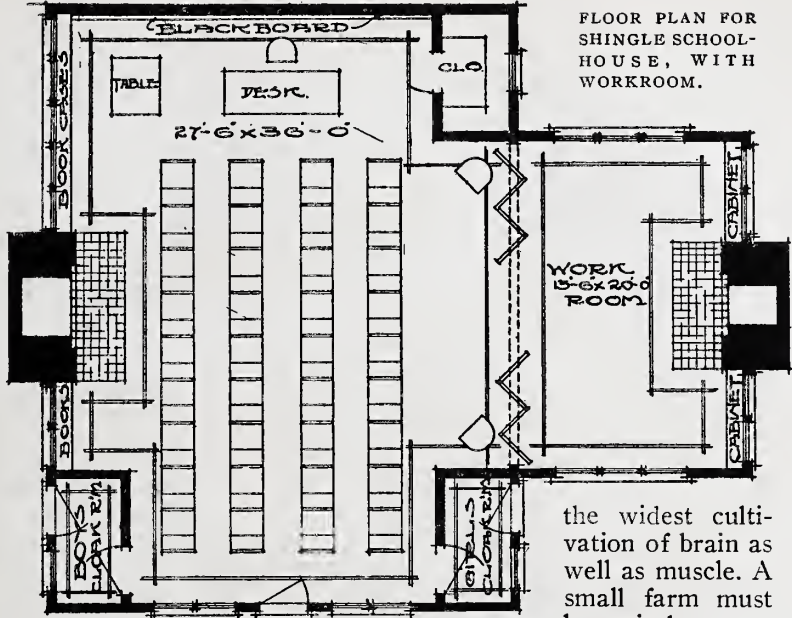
FLOOR PLAN FOR SHINGLE SCHOOLHOUSE, WITH WORKROOM.

BLACKBOARD

TABLE

DESK.

CLO.

27'-6"x36'-0"

BOOK CASES

BOOKS

WORK 13'-6"x20'-0" ROOM

CABINET

CABINET

BOYS CLOAK R'M

GIRLS CLOAK R'M

the widest cultivation of brain as well as muscle. A small farm must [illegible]